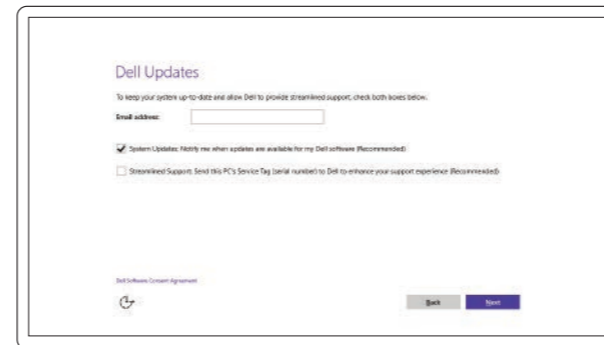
Dell Updates

To keep your system up-to-date and allow Dell to provide streamlined support, check both boxes below.

Email address:

System Updates: Notify me when updates are available for my Dell software (Recommended)

Streamlined Support: Send this PC's Service Tag (serial number) to Dell to enhance your support experience (Recommended)

Dell Software Consent Agreement

Back

Next